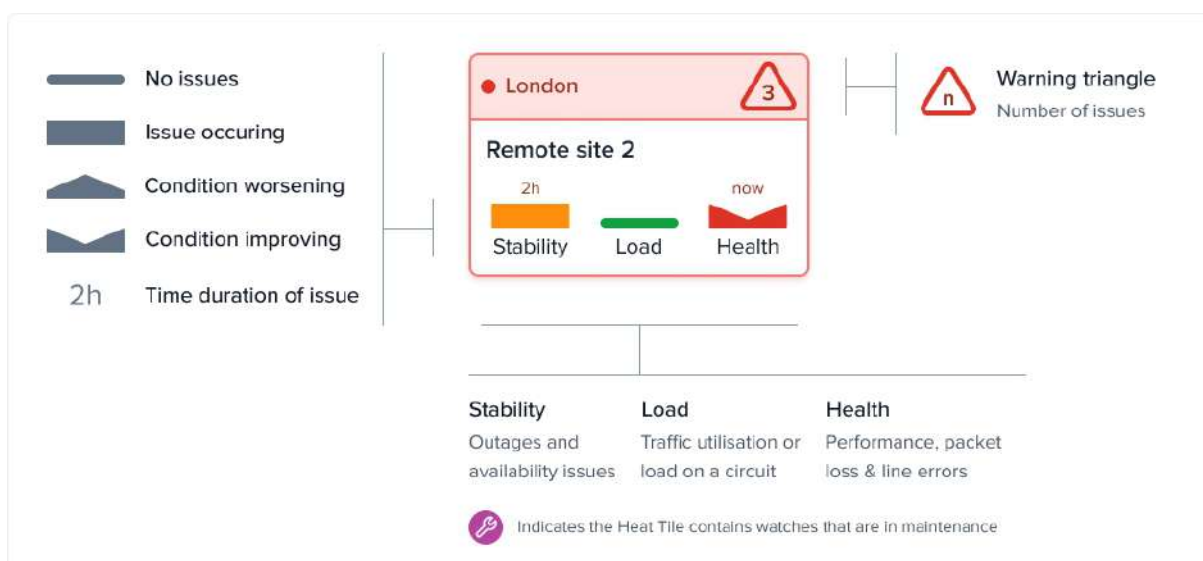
No issues

Issue occuring

Condition worsening

Condition improving

2h Time duration of issue

London 3

Remote site 2

2h now

Stability Load Health

n Warning triangle

Number of issues

Stability
Outages and availability issues

Load
Traffic utilisation or load on a circuit

Health
Performance, packet loss & line errors

Indicates the Heat Tile contains watches that are in maintenance